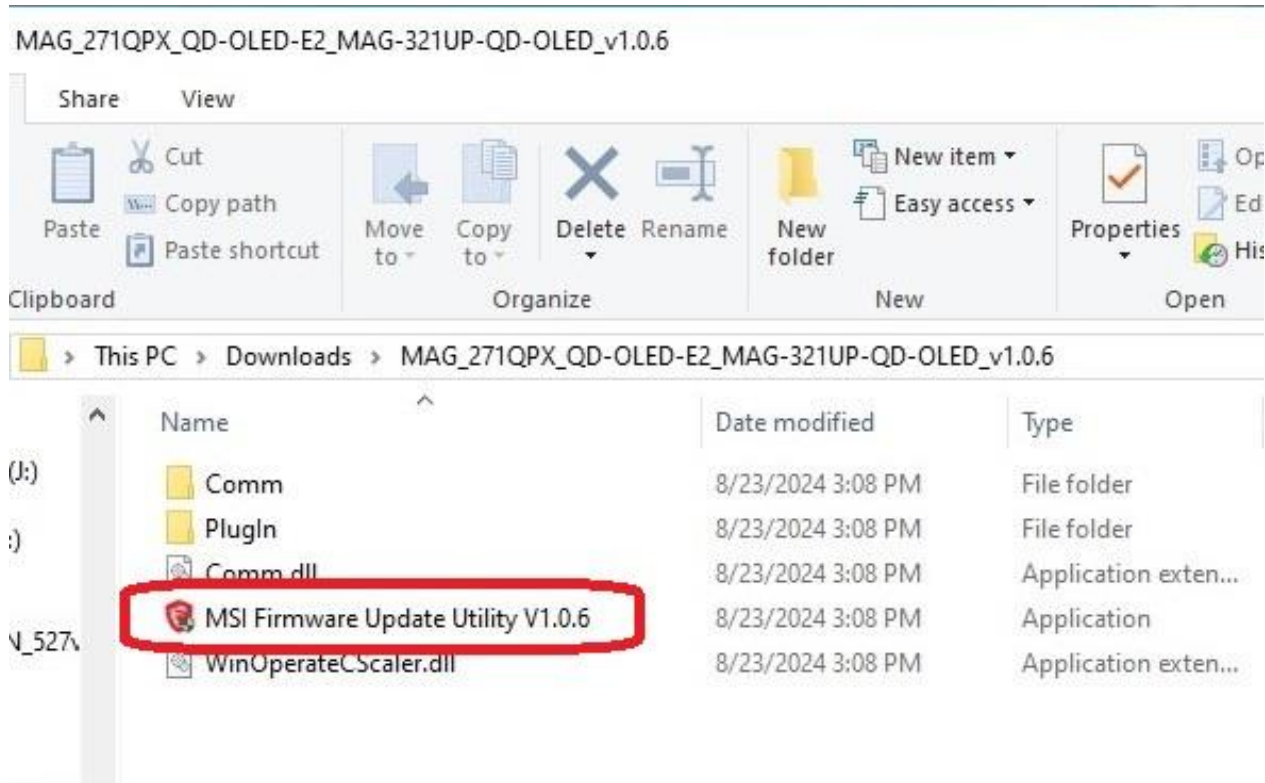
MAG_271QPX_QD-OLED-E2_MAG-321UP-QD-OLED_v1.0.6

Share View

Paste
Cut
Copy path
Paste shortcut
Clipboard

Move to
Copy to
Delete
Rename
Organize

New folder
New item
Easy access
New

Properties
Op
Ed
His
Open

This PC > Downloads > MAG_271QPX_QD-OLED-E2_MAG-321UP-QD-OLED_v1.0.6

(J:)
:)
N_527\

| Name | Date modified | Type |
|---|---|---|
| Comm | 8/23/2024 3:08 PM | File folder |
| PlugIn | 8/23/2024 3:08 PM | File folder |
| Comm.dll | 8/23/2024 3:08 PM | Application exten... |
| MSI Firmware Update Utility V1.0.6 | 8/23/2024 3:08 PM | Application |
| WinOperateCScaler.dll | 8/23/2024 3:08 PM | Application exten... |